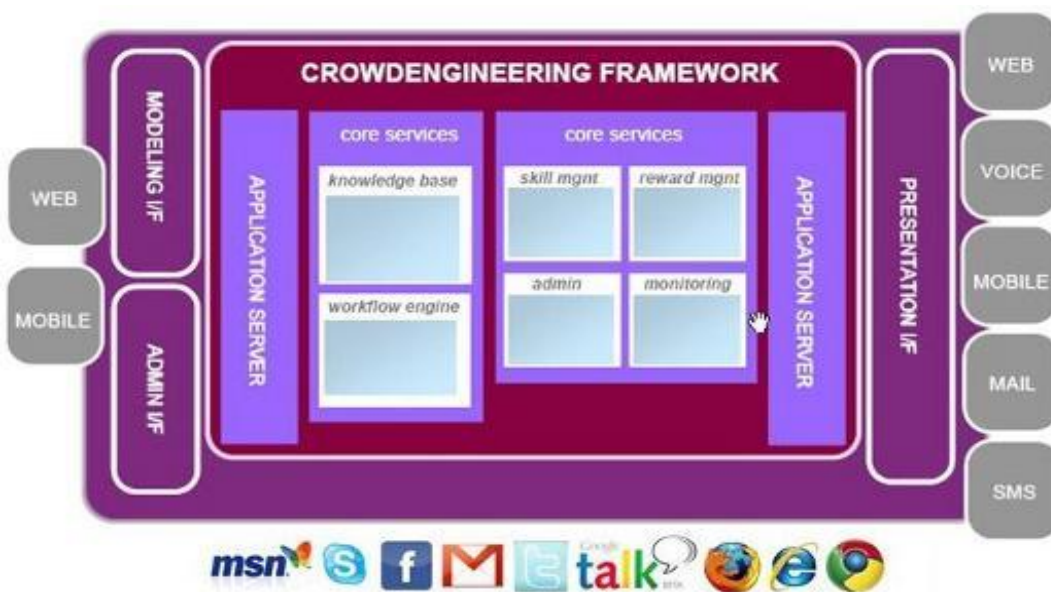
WEB

MOBILE

MODELING I/F

ADMIN I/F

CROWDENGINEERING FRAMEWORK

APPLICATION SERVER

core services

knowledge base

workflow engine

core services

skill mgnt

reward mgnt

admin

monitoring

APPLICATION SERVER

PRESENTATION I/F

WEB

VOICE

MOBILE

MAIL

SMS

msn

Google talk